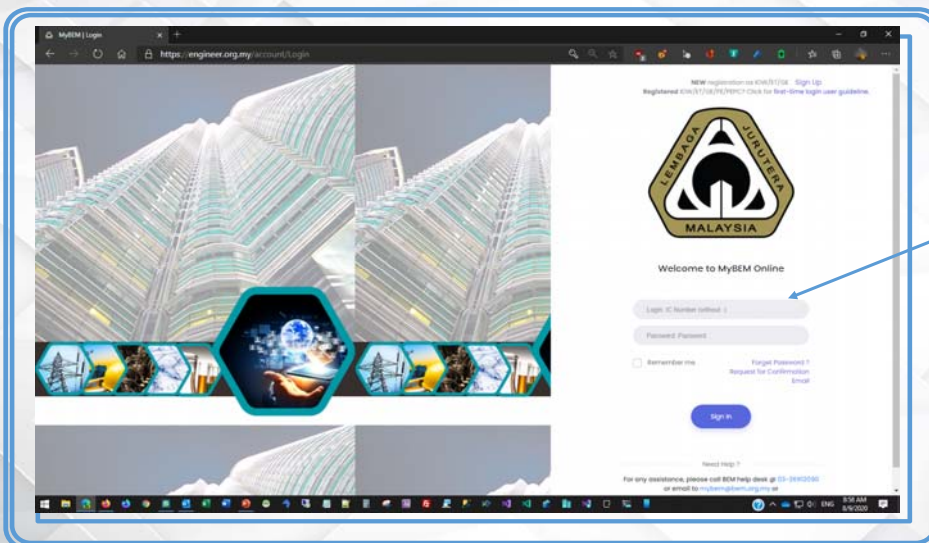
MyBEM | Login

https://engineer.org.my/account/Login

NEW registration as IOM/ET/GE Sign Up
Registered IOM/ET/GE/PE/PEPC? Click for first-time login user guideline.

LEMBAGA JURUTERA MALAYSIA

Welcome to MyBEM Online

Login: IC Number (without -)

Password: Password

Remember me

Forget Password ?
Request for Confirmation Email

Sign In

Need Help ?

For any assistance, please call BEM help desk @ 03-26912090 or email to mybem@bem.org.my or

ENG

8:58 AM
8/6/2020